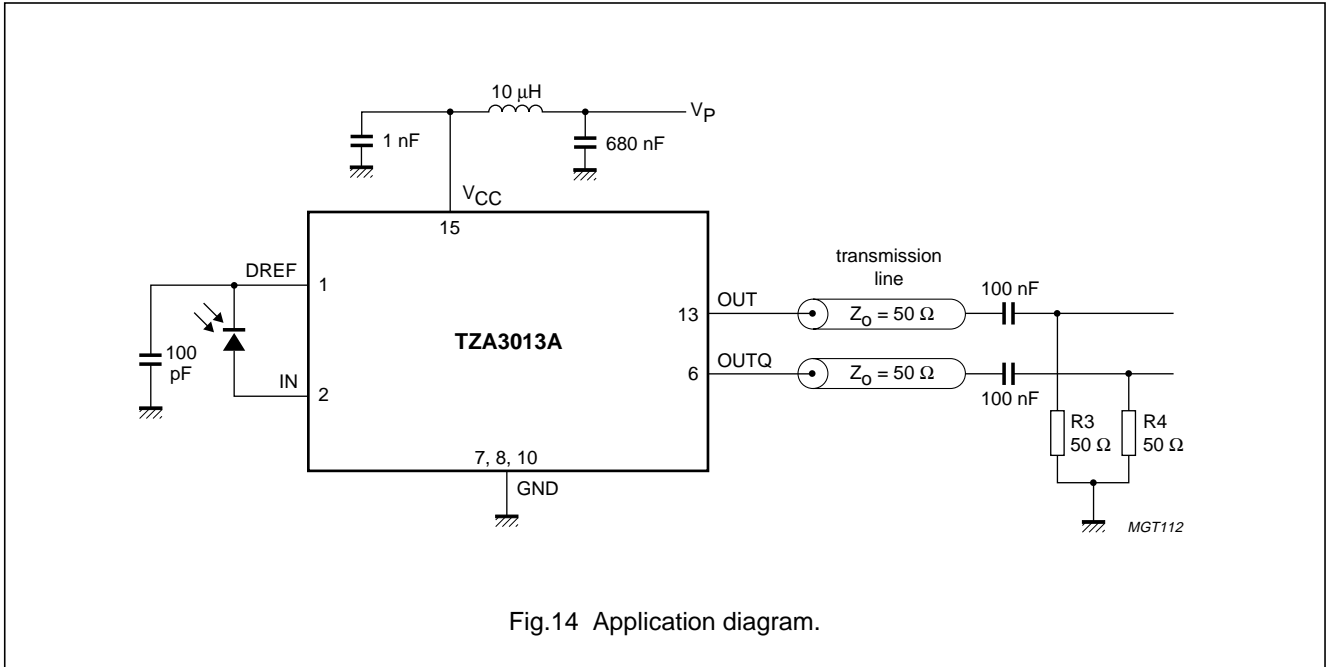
10 μH

$V_P$

1 nF

680 nF

$V_{CC}$

15

DREF

1

100 pF

IN

2

TZA3013A

transmission line

OUT

13

$Z_o = 50\ \Omega$

100 nF

OUTQ

6

$Z_o = 50\ \Omega$

100 nF

R3 50 Ω

R4 50 Ω

7, 8, 10

GND

MGT112

Fig.14 Application diagram.